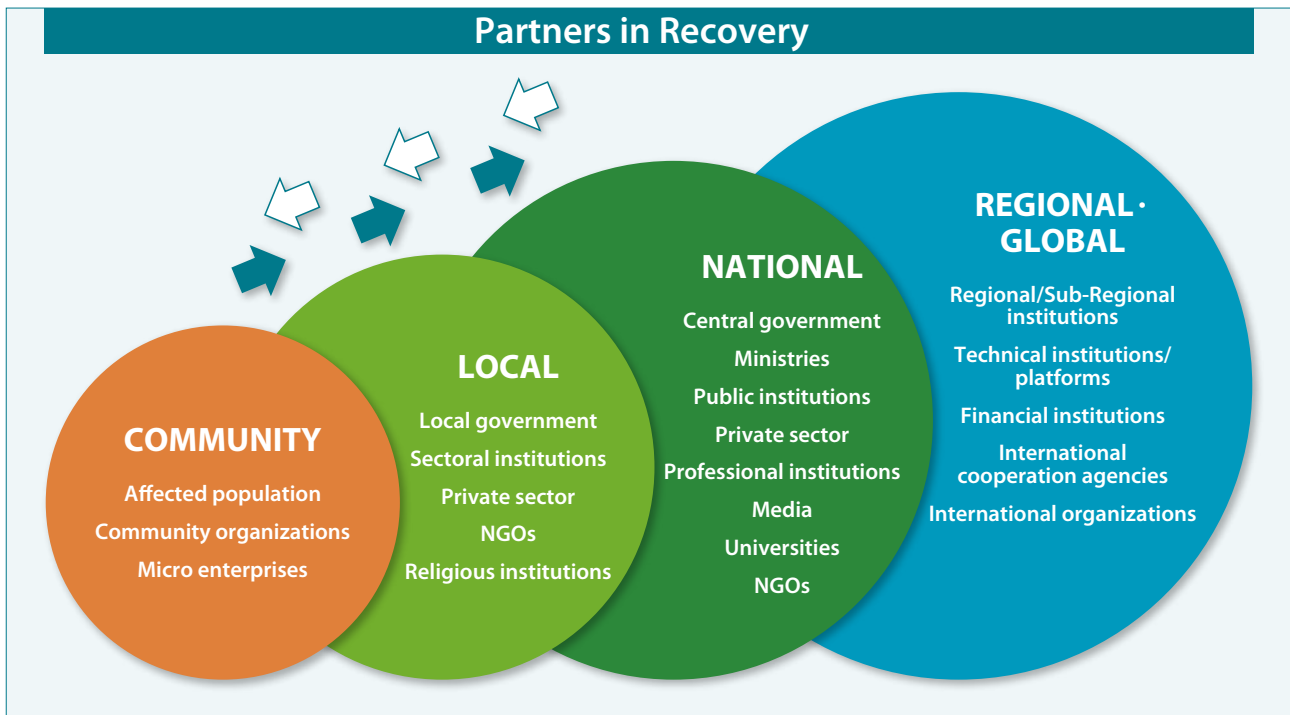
Partners in Recovery

COMMUNITY

Affected population

Community organizations

Micro enterprises

LOCAL

Local government

Sectoral institutions

Private sector

NGOs

Religious institutions

NATIONAL

Central government

Ministries

Public institutions

Private sector

Professional institutions

Media

Universities

NGOs

REGIONAL · GLOBAL

Regional/Sub-Regional institutions

Technical institutions/ platforms

Financial institutions

International cooperation agencies

International organizations